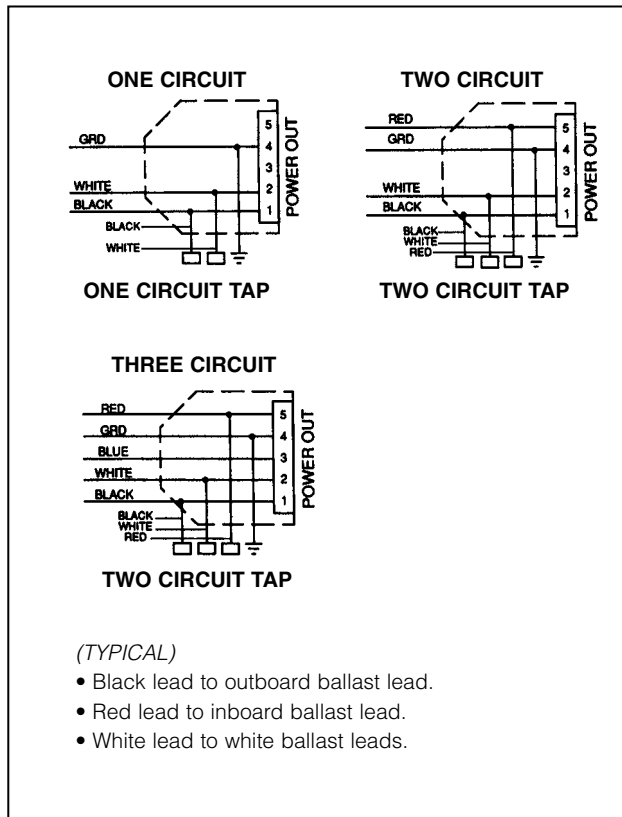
ONE CIRCUIT

GRD
WHITE
BLACK
BLACK
WHITE
5
4
3
2
1
POWER OUT

ONE CIRCUIT TAP

TWO CIRCUIT

RED
GRD
WHITE
BLACK
BLACK
WHITE
RED
5
4
3
2
1
POWER OUT

TWO CIRCUIT TAP

THREE CIRCUIT

RED
GRD
BLUE
WHITE
BLACK
BLACK
WHITE
RED
5
4
3
2
1
POWER OUT

TWO CIRCUIT TAP

(TYPICAL)
• Black lead to outboard ballast lead.
• Red lead to inboard ballast lead.
• White lead to white ballast leads.